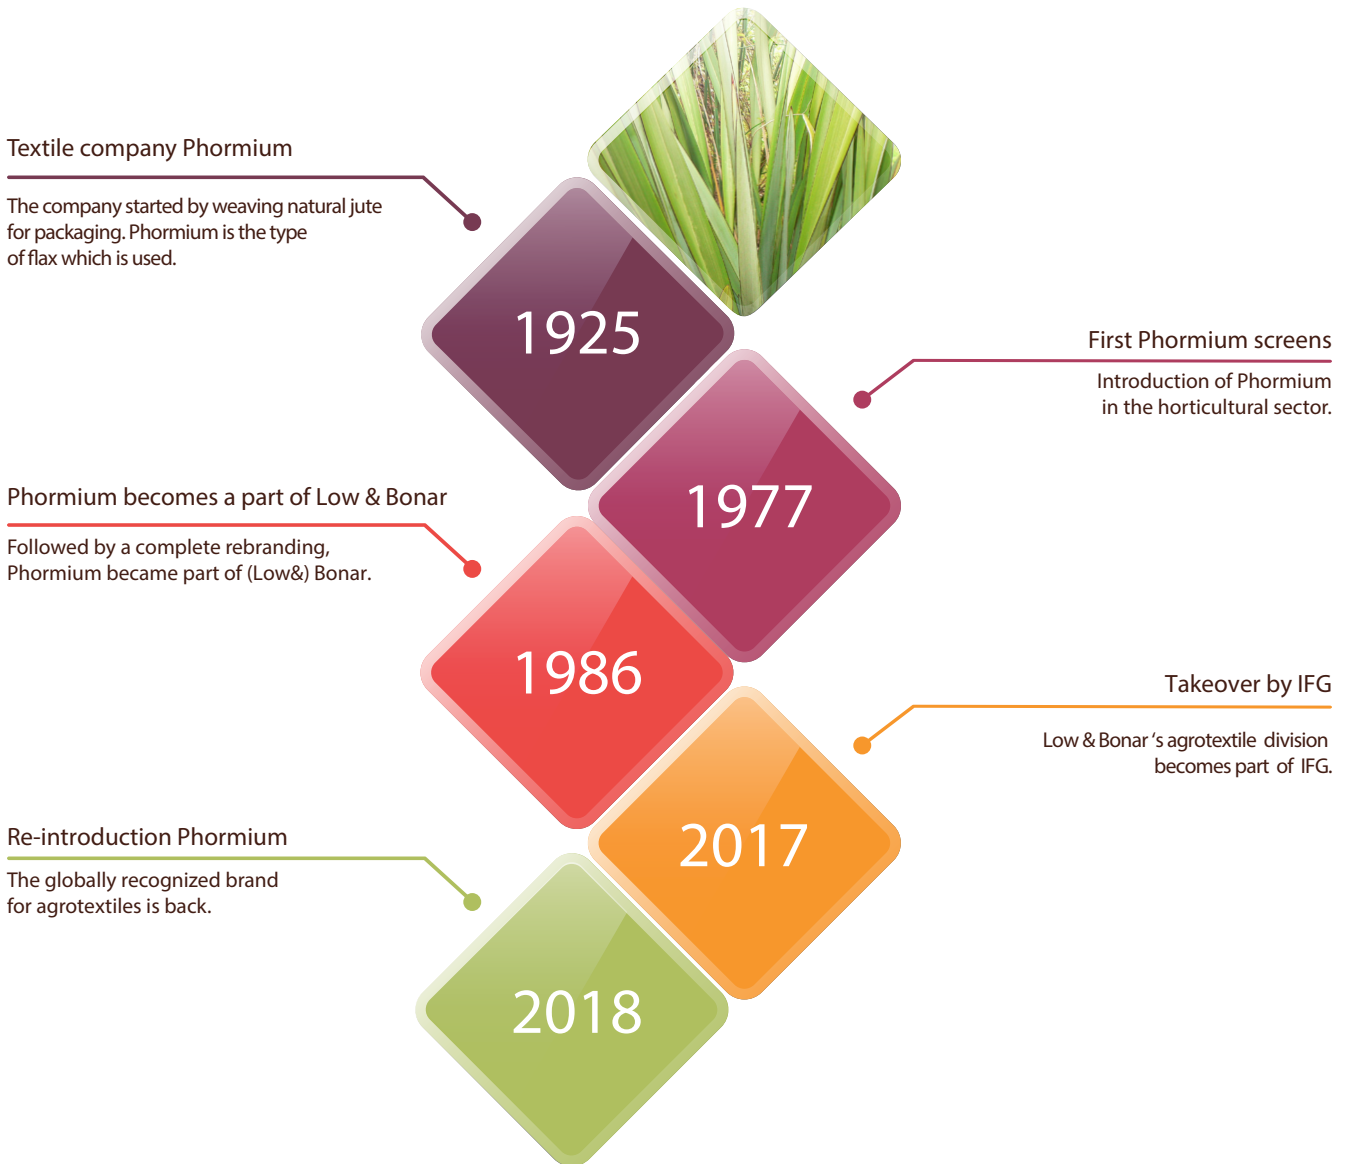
Textile company Phormium

The company started by weaving natural jute for packaging. Phormium is the type of flax which is used.

1925

First Phormium screens

Introduction of Phormium in the horticultural sector.

1977

Phormium becomes a part of Low & Bonar

Followed by a complete rebranding, Phormium became part of (Low&) Bonar.

1986

Takeover by IFG

Low & Bonar 's agrotextile division becomes part of IFG.

2017

Re-introduction Phormium

The globally recognized brand for agrotextiles is back.

2018